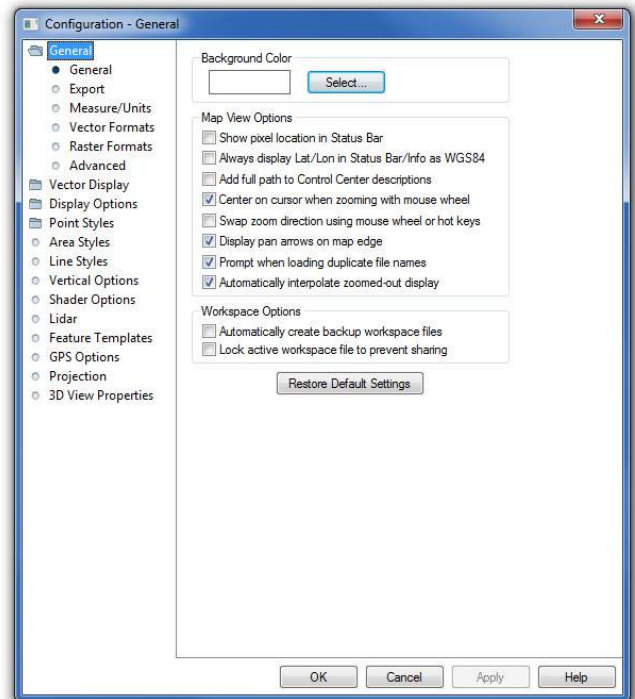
Configuration - General

General
General
Export
Measure/Units
Vector Formats
Raster Formats
Advanced
Vector Display
Display Options
Point Styles
Area Styles
Line Styles
Vertical Options
Shader Options
Lidar
Feature Templates
GPS Options
Projection
3D View Properties

Background Color
Select...

Map View Options
Show pixel location in Status Bar
Always display Lat/Lon in Status Bar/Info as WGS84
Add full path to Control Center descriptions
Center on cursor when zooming with mouse wheel
Swap zoom direction using mouse wheel or hot keys
Display pan arrows on map edge
Prompt when loading duplicate file names
Automatically interpolate zoomed-out display

Workspace Options
Automatically create backup workspace files
Lock active workspace file to prevent sharing

Restore Default Settings

OK
Cancel
Apply
Help